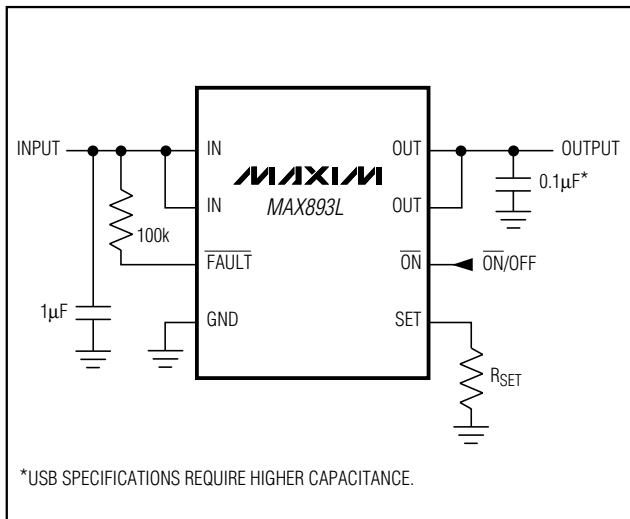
INPUT

100k

1μF

IN

IN

$\overline{\text{FAULT}}$

GND

MAXIM

MAX893L

OUT

OUT

$\overline{\text{ON}}$

SET

OUTPUT

0.1μF*

$\overline{\text{ON}}$/OFF

$R_{SET}$

*USB SPECIFICATIONS REQUIRE HIGHER CAPACITANCE.